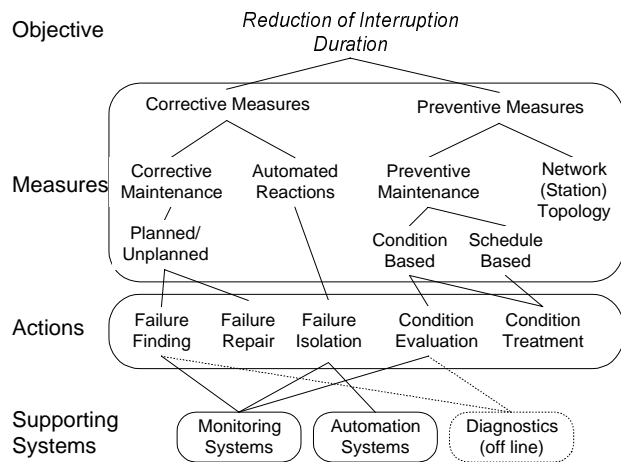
Objective

Reduction of Interruption Duration

Measures

Corrective Measures

Preventive Measures

Corrective Maintenance

Automated Reactions

Preventive Maintenance

Network (Station) Topology

Planned/ Unplanned

Condition Based

Schedule Based

Actions

Failure Finding

Failure Repair

Failure Isolation

Condition Evaluation

Condition Treatment

Supporting Systems

Monitoring Systems

Automation Systems

Diagnostics (off line)